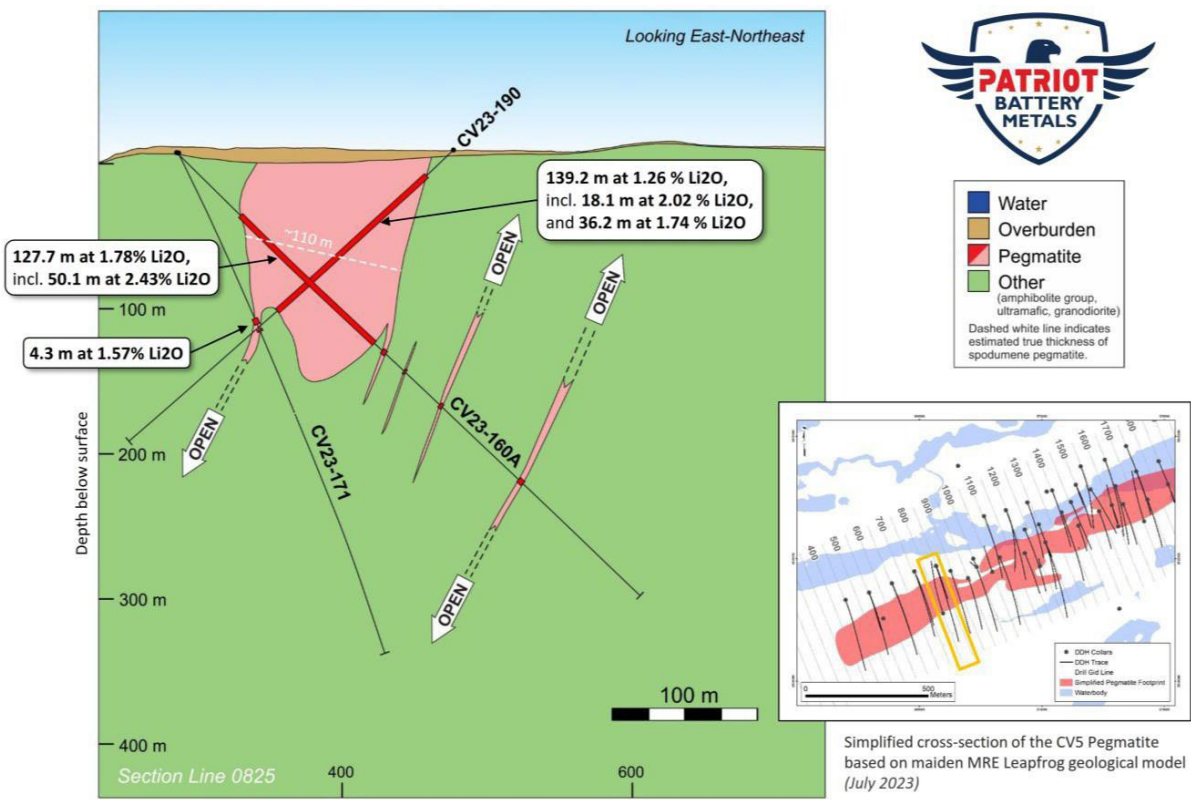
Looking East-Northeast

PATRIOT
BATTERY
METALS

| | |
|---|---|
| | Water |
| | Overburden |
| | Pegmatite |
| | Other (amphibolite group, ultramafic, granodiorite) |

Dashed white line indicates estimated true thickness of spodumene pegmatite.

CV23-190

139.2 m at 1.26 % Li2O, incl. 18.1 m at 2.02 % Li2O, and 36.2 m at 1.74 % Li2O

127.7 m at 1.78% Li2O, incl. 50.1 m at 2.43% Li2O

~110 m

OPEN

OPEN

100 m

4.3 m at 1.57% Li2O

OPEN

CV23-160A

200 m

CV23-171

Depth below surface

300 m

OPEN

100 m

400 m

Section Line 0825

400

600

400
500
600
700
800
900
1000
1100
1200
1300
1400
1500
1600
1700

DDH Collars
DDH Trace
Drill Grid Line
Simplified Pegmatite Footprint
Waterbody

0
500
Meters

Simplified cross-section of the CV5 Pegmatite based on maiden MRE Leapfrog geological model (July 2023)